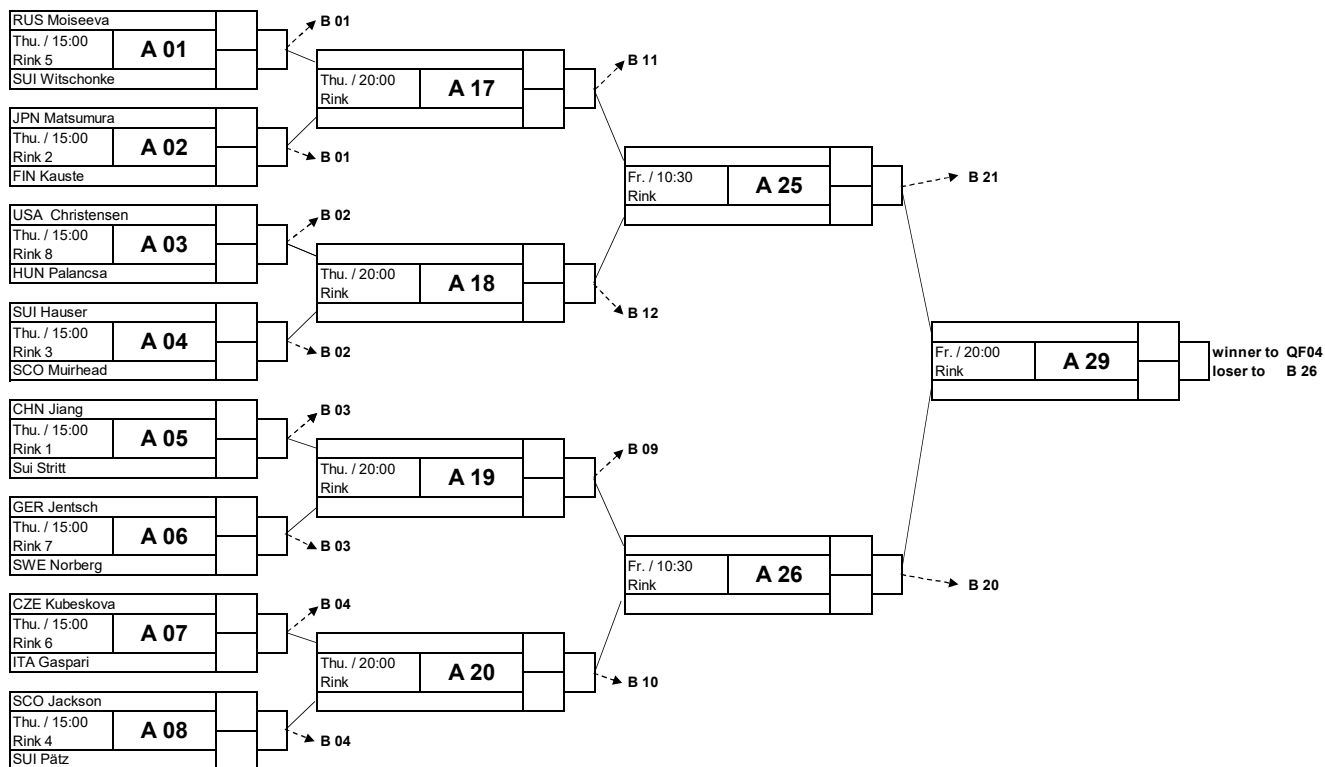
RUS Moiseeva
Thu. / 15:00
Rink 5
A 01
SUI Witschonke

B 01

JPN Matsumura
Thu. / 15:00
Rink 2
A 02
FIN Kauste

B 01

Thu. / 20:00
Rink
A 17

B 11

USA Christensen
Thu. / 15:00
Rink 8
A 03
HUN Palancsa

B 02

SUI Hauser
Thu. / 15:00
Rink 3
A 04
SCO Muirhead

B 02

Thu. / 20:00
Rink
A 18

B 12

Fr. / 10:30
Rink
A 25

B 21

CHN Jiang
Thu. / 15:00
Rink 1
A 05
Sui Stritt

B 03

GER Jentsch
Thu. / 15:00
Rink 7
A 06
SWE Norberg

B 03

Thu. / 20:00
Rink
A 19

B 09

CZE Kubeskova
Thu. / 15:00
Rink 6
A 07
ITA Gaspari

B 04

SCO Jackson
Thu. / 15:00
Rink 4
A 08
SUI Pätz

B 04

Thu. / 20:00
Rink
A 20

B 10

Fr. / 10:30
Rink
A 26

B 20

Fr. / 20:00
Rink
A 29

winner to QF04
loser to B 26